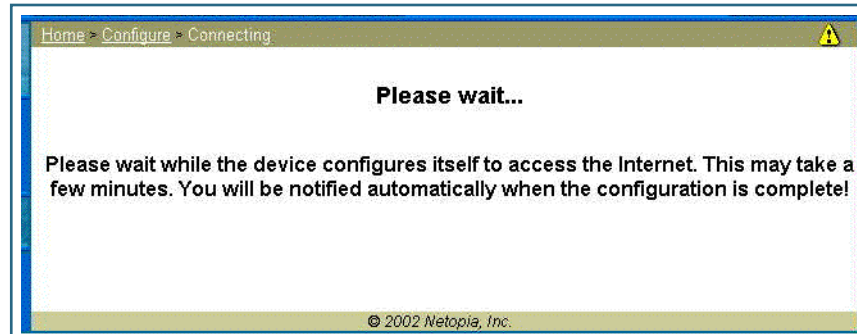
Home > Configure > Connecting

Please wait...

Please wait while the device configures itself to access the Internet. This may take a few minutes. You will be notified automatically when the configuration is complete!

© 2002 Netopia, Inc.